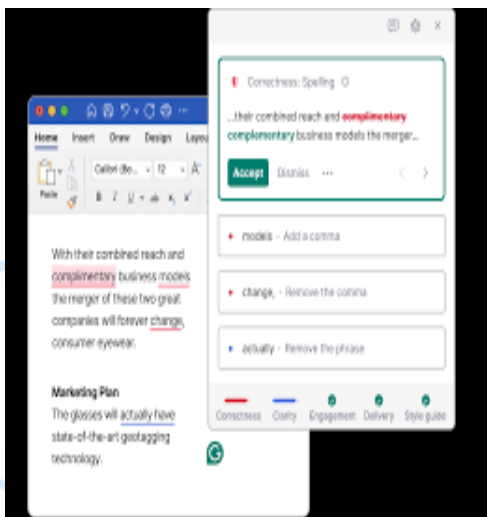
Home Insert Draw Design Layou

Paste

Calibri (Bo... 12

B I U

With their combined reach and complimentary business models the merger of these two great companies will forever change, consumer eyewear.

Marketing Plan
The glasses will actually have state-of-the-art geotagging technology.

Correctness · Spelling

...their combined reach and complimentary complementary business models the merger...

Accept Dismiss ···

models – Add a comma

change, – Remove the comma

actually – Remove the phrase

Correctness Clarity Engagement Delivery Style guide